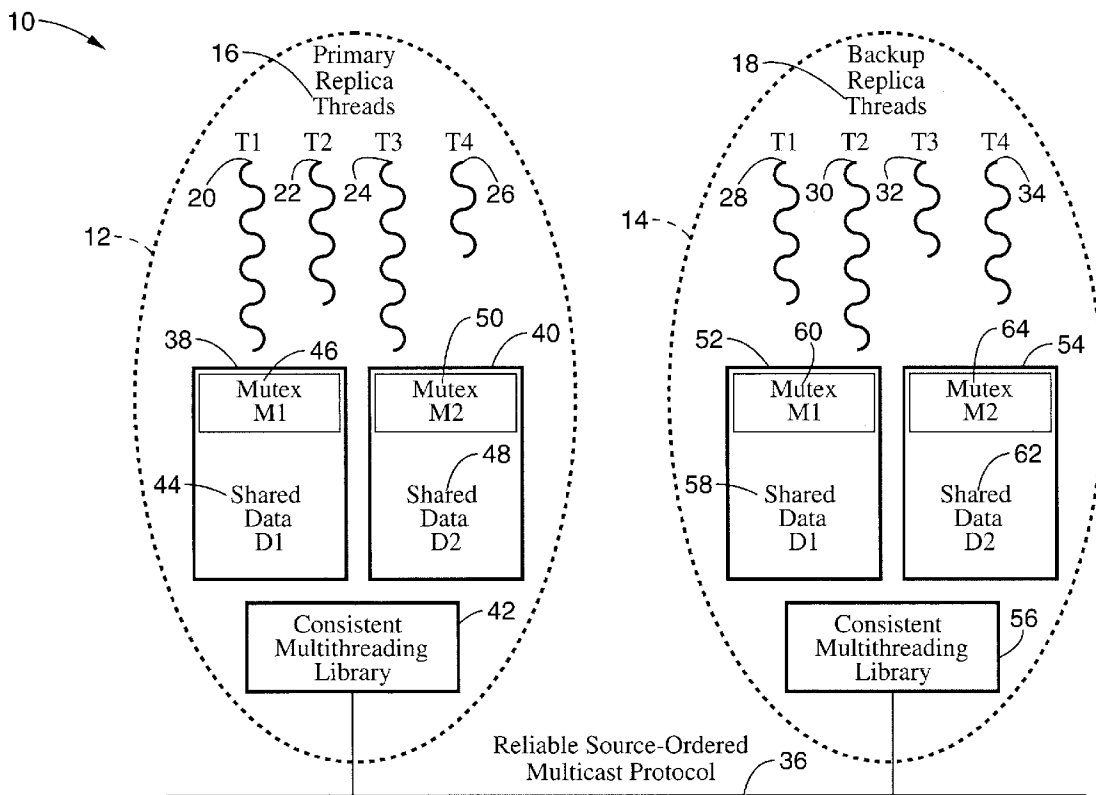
10

16 Primary Replica Threads

18 Backup Replica Threads

T1 T2 T3 T4

20 22 24 26

12

38 46 50 40

Mutex M1

Mutex M2

44 Shared Data D1

48 Shared Data D2

Consistent Multithreading Library 42

T1 T2 T3 T4

28 30 32 34

14

52 60 64 54

Mutex M1

Mutex M2

58 Shared Data D1

62 Shared Data D2

Consistent Multithreading Library 56

Reliable Source-Ordered Multicast Protocol 36